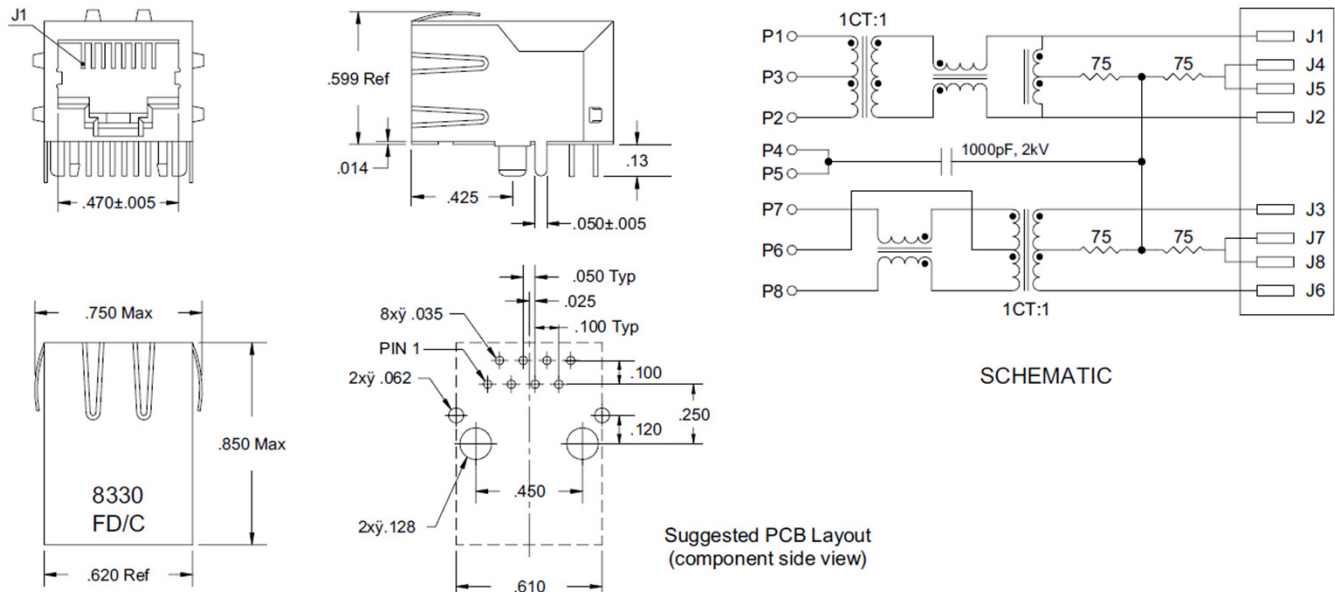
J1

.470±.005

.599 Ref

.014

.425

.13

.050±.005

1CT:1

P1
P3
P2
P4
P5
P7
P6
P8

75
75
1000pF, 2kV
75
75

1CT:1

J1
J4
J5
J2
J3
J7
J8
J6

SCHEMATIC

.750 Max

.850 Max

8330
FD/C

.620 Ref

.050 Typ
.025
.100 Typ
8xÿ .035
PIN 1
2xÿ .062
.100
.250
.120
.450
2xÿ.128
.610

Suggested PCB Layout
(component side view)